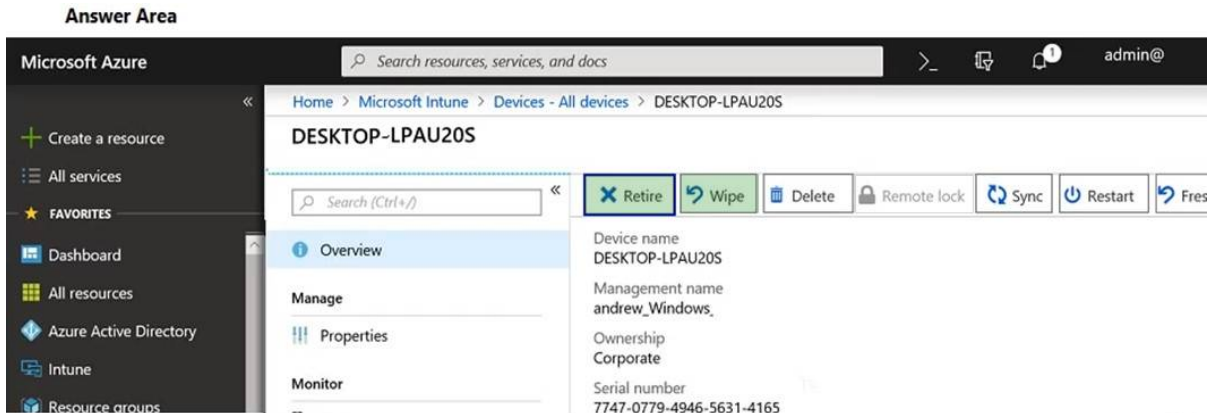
Answer Area

Microsoft Azure

Search resources, services, and docs

1

admin@

«

Create a resource

All services

FAVORITES

Dashboard

All resources

Azure Active Directory

Intune

Resource groups

Home > Microsoft Intune > Devices - All devices > DESKTOP-LPAU20S

DESKTOP-LPAU20S

Search (Ctrl+/)

«

Overview

Manage

Properties

Monitor

Retire

Wipe

Delete

Remote lock

Sync

Restart

Fres

Device name
DESKTOP-LPAU20S

Management name
andrew_Windows_

Ownership
Corporate

Serial number
7747-0779-4946-5631-4165